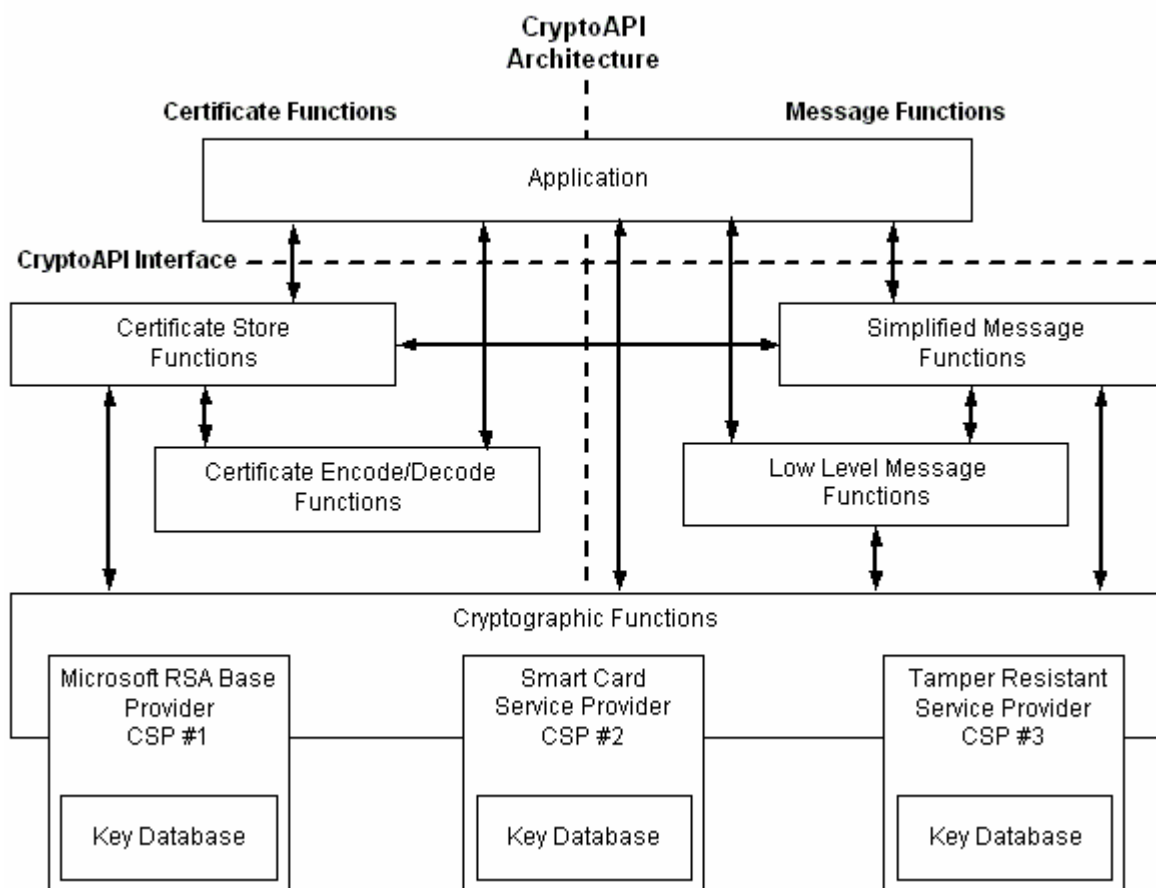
CryptoAPI Architecture

Certificate Functions

Message Functions

Application

CryptoAPI Interface

Certificate Store Functions

Simplified Message Functions

Certificate Encode/Decode Functions

Low Level Message Functions

Cryptographic Functions

Microsoft RSA Base Provider CSP #1

Key Database

Smart Card Service Provider CSP #2

Key Database

Tamper Resistant Service Provider CSP #3

Key Database